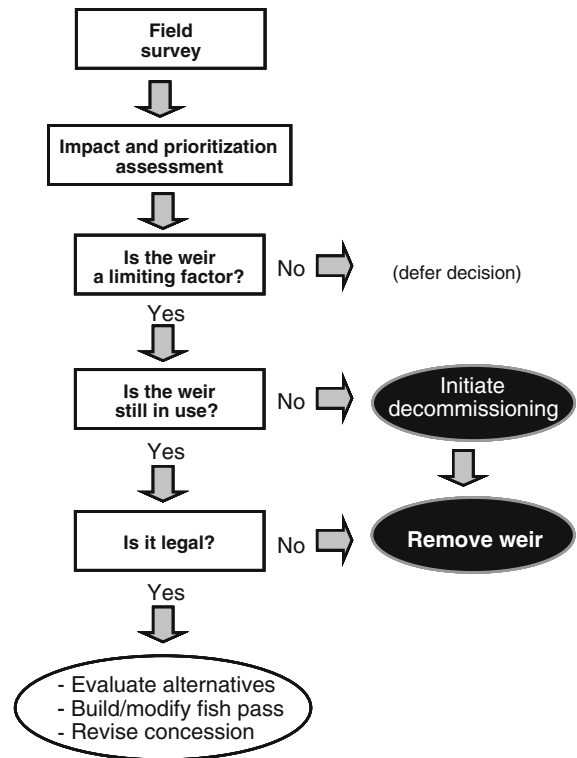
Field survey

Impact and prioritization assessment

Is the weir a limiting factor?

No

(defer decision)

Yes

Is the weir still in use?

No

Initiate decommissioning

Yes

Is it legal?

No

Remove weir

Yes

- Evaluate alternatives
- Build/modify fish pass
- Revise concession